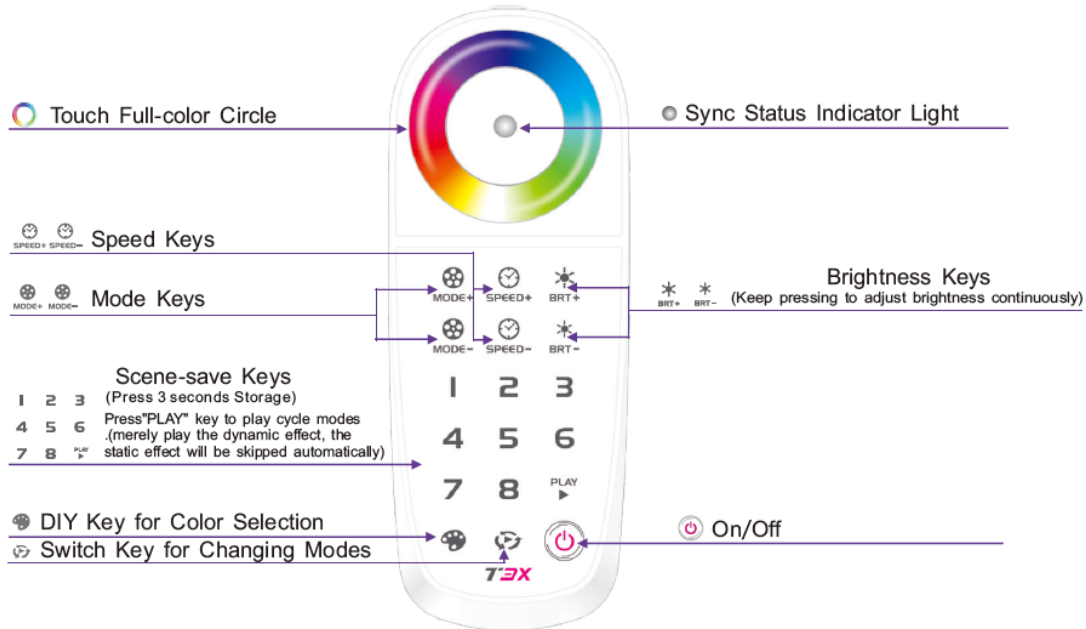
Touch Full-color Circle

Sync Status Indicator Light

SPEED+ SPEED− Speed Keys

MODE+ MODE− Mode Keys

MODE+ SPEED+ BRT+

MODE− SPEED− BRT−

Brightness Keys
BRT+ BRT− (Keep pressing to adjust brightness continuously)

Scene-save Keys
(Press 3 seconds Storage)

1 2 3
4 5 6
7 8 PLAY

Press"PLAY" key to play cycle modes .(merely play the dynamic effect, the static effect will be skipped automatically)

1 2 3
4 5 6
7 8 PLAY

DIY Key for Color Selection
Switch Key for Changing Modes

On/Off

T3X